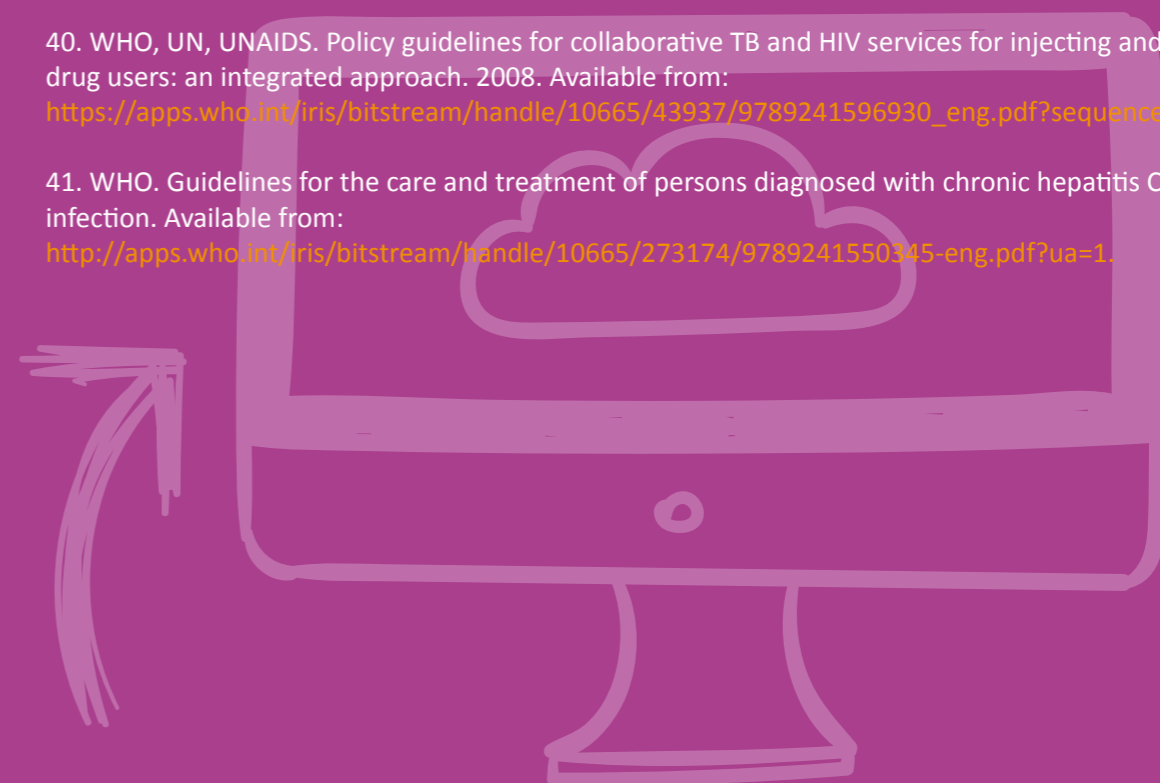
40. WHO, UN, UNAIDS. Policy guidelines for collaborative TB and HIV services for injecting and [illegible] drug users: an integrated approach. 2008. Available from:
https://apps.who.int/iris/bitstream/handle/10665/43937/9789241596930_eng.pdf?sequence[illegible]

41. WHO. Guidelines for the care and treatment of persons diagnosed with chronic hepatitis C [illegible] infection. Available from:
http://apps.who.int/iris/bitstream/handle/10665/273174/9789241550345-eng.pdf?ua=1.